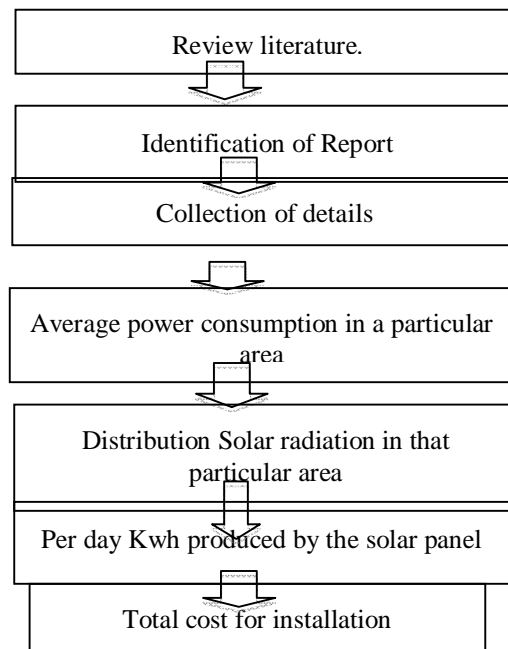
Review literature.

Identification of Report

Collection of details

Average power consumption in a particular area

Distribution Solar radiation in that particular area

Per day Kwh produced by the solar panel

Total cost for installation